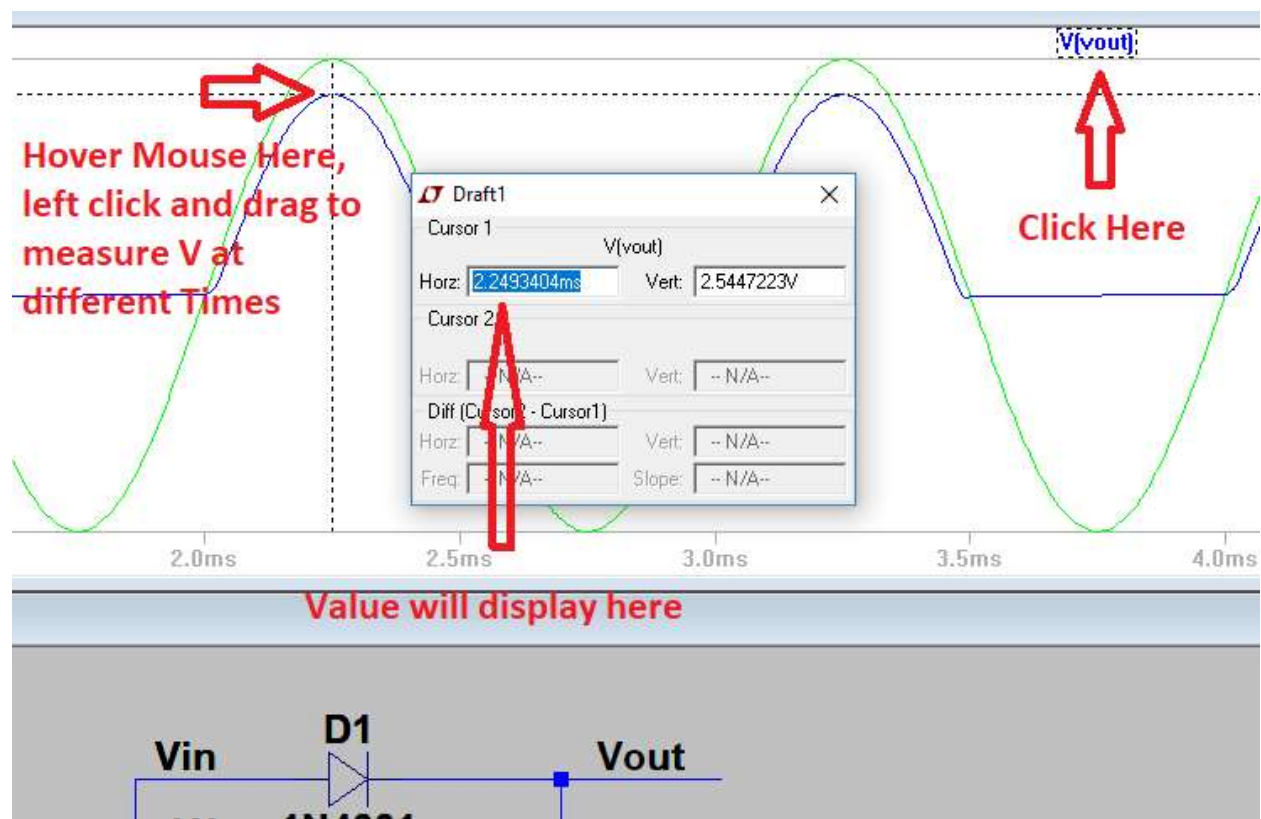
V(vout)

Hover Mouse Here, left click and drag to measure V at different Times

Draft1

Cursor 1
V(vout)
Horz: 2.2493404ms Vert: 2.5447223V

Cursor 2
Horz: --N/A-- Vert: -- N/A--

Diff (Cursor2 - Cursor1)
Horz: --N/A-- Vert: -- N/A--
Freq: --N/A-- Slope: -- N/A--

Click Here

2.0ms 2.5ms 3.0ms 3.5ms 4.0ms

Value will display here

D1
Vin Vout
1N4001